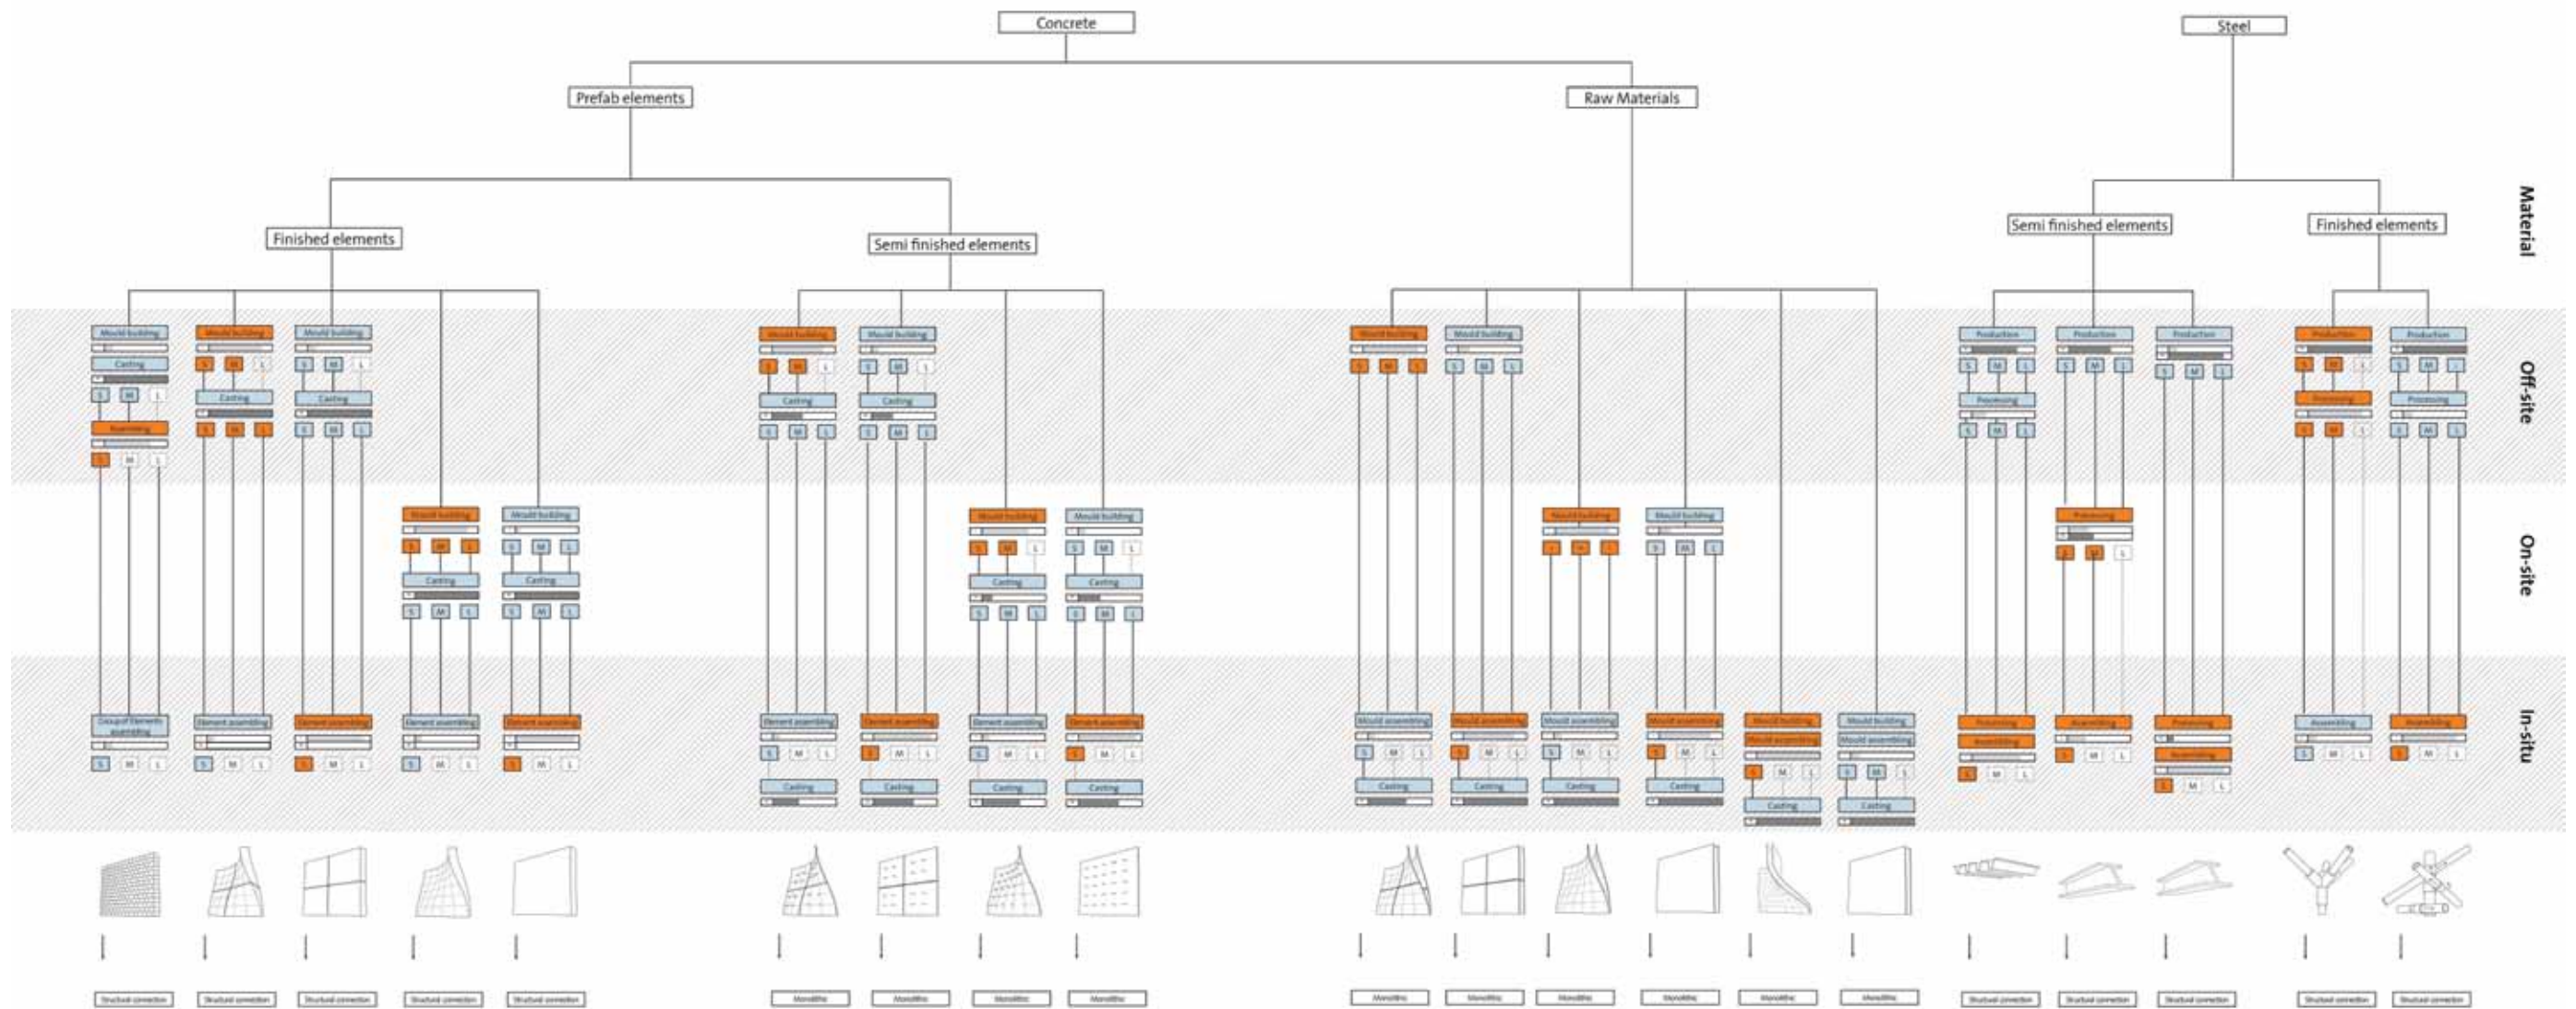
Concrete

Steel

Prefab elements

Raw Materials

Finished elements

Semi finished elements

Semi finished elements

Finished elements

Material

Off-site

On-site

In-situ

Mould building

Casting

S M L

Assembling

Production

Processing

Element assembling

Mould assembling

Structural connection

Monolithic